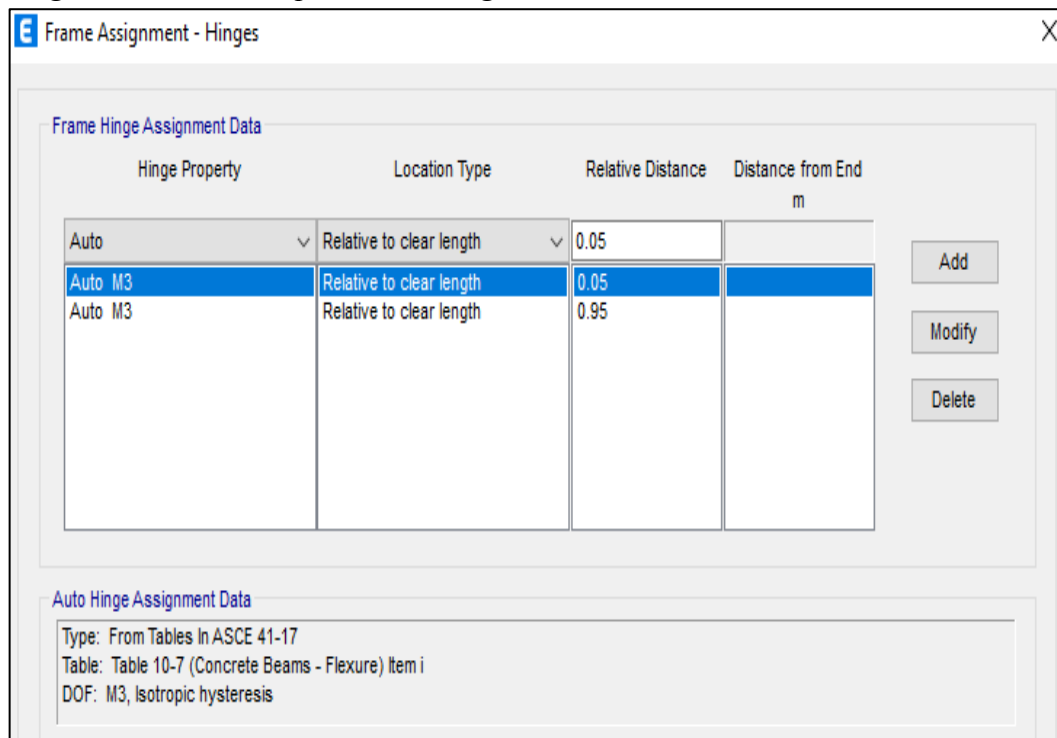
E Frame Assignment - Hinges

X

Frame Hinge Assignment Data

| Hinge Property | Location Type | Relative Distance | Distance from End m |
|---|---|---|---|
| Auto | Relative to clear length | 0.05 | |
| Auto M3 | Relative to clear length | 0.05 | |
| Auto M3 | Relative to clear length | 0.95 | |

Add

Modify

Delete

Auto Hinge Assignment Data

Type: From Tables In ASCE 41-17
Table: Table 10-7 (Concrete Beams - Flexure) Item i
DOF: M3, Isotropic hysteresis